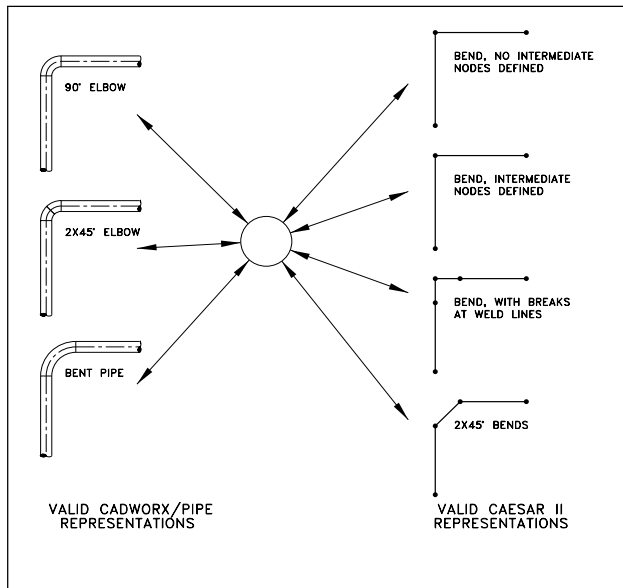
90° ELBOW

2X45° ELBOW

BENT PIPE

BEND, NO INTERMEDIATE NODES DEFINED

BEND, INTERMEDIATE NODES DEFINED

BEND, WITH BREAKS AT WELD LINES

2X45° BENDS

VALID CADWORX/PIPE REPRESENTATIONS

VALID CAESAR II REPRESENTATIONS